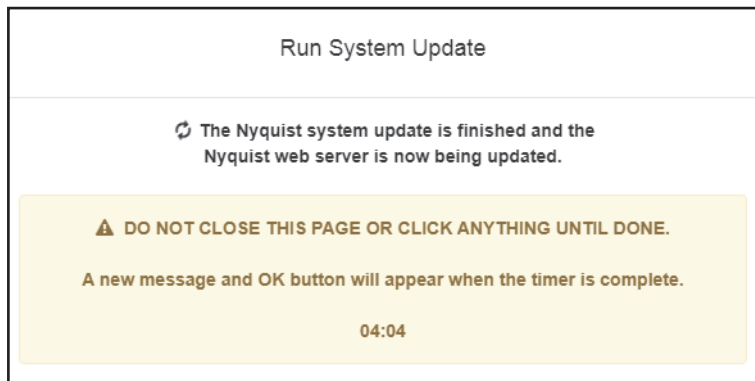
Run System Update

The Nyquist system update is finished and the Nyquist web server is now being updated.

DO NOT CLOSE THIS PAGE OR CLICK ANYTHING UNTIL DONE.

A new message and OK button will appear when the timer is complete.

04:04